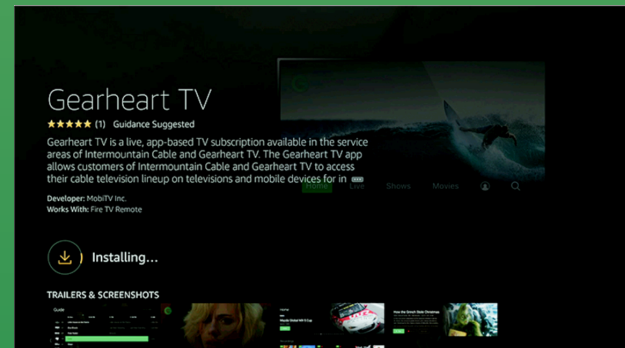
Gearheart TV

★★★★★ (1) Guidance Suggested

Gearheart TV is a live, app-based TV subscription available in the service areas of Intermountain Cable and Gearheart TV. The Gearheart TV app allows customers of Intermountain Cable and Gearheart TV to access their cable television lineup on televisions and mobile devices for in •••

Home Live Shows Movies

Developer: MobiTV Inc.
Works With: Fire TV Remote

Installing...

TRAILERS & SCREENSHOTS

Guide

How the Grinch Stole Christmas